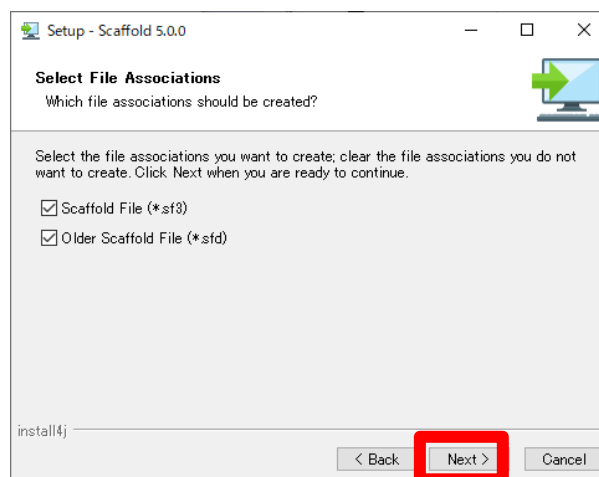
Setup - Scaffold 5.0.0

Select File Associations
Which file associations should be created?

Select the file associations you want to create; clear the file associations you do not want to create. Click Next when you are ready to continue.

Scaffold File (*.sf3)

Older Scaffold File (*.sfd)

install4j

< Back

Next >

Cancel